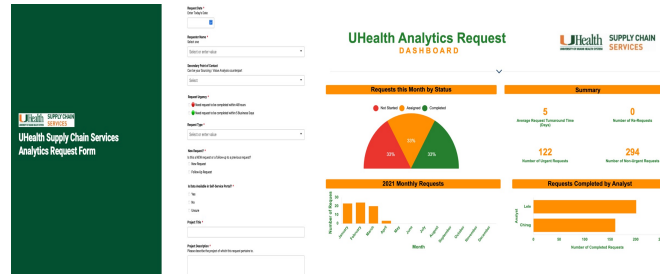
UHealth SUPPLY CHAIN SERVICES

UHealth Supply Chain Services Analytics Request Form

Request Date *
Enter Today's Date

Requester Name *
Select one
Select or enter value

Secondary Point of Contact
Can be your Secretary / Value Analysis counterpart
Select...

Request Urgency *
Need request to be completed within 48 hours
Need request to be completed within 5 Business Days

Project Type *
Select or enter value

New Request? *
Is this a NEW request or a follow-up to a previous request?
New Request
Follow-up Request

Is Data available in Self-Service Portal? *
Yes
No
Unsure

Project Title *

Project Description *
Please describe the project of which the request pertains to

UHealth Analytics Request
DASHBOARD

UHealth UNIVERSITY OF MIAMI HEALTH SYSTEM SUPPLY CHAIN SERVICES

Requests this Month by Status
Not Started Assigned Completed
33% 33% 33%

Summary
5
Average Request Turnaround Time (Days)
0
Number of Re-Requests
122
Number of Urgent Requests
294
Number of Non-Urgent Requests

2021 Monthly Requests
Number of Requests
January February March April May June July August September October November December
Month

Requests Completed by Analyst
Analyst
Luis
Ching
0 50 100 150 200
Number of Completed Requests